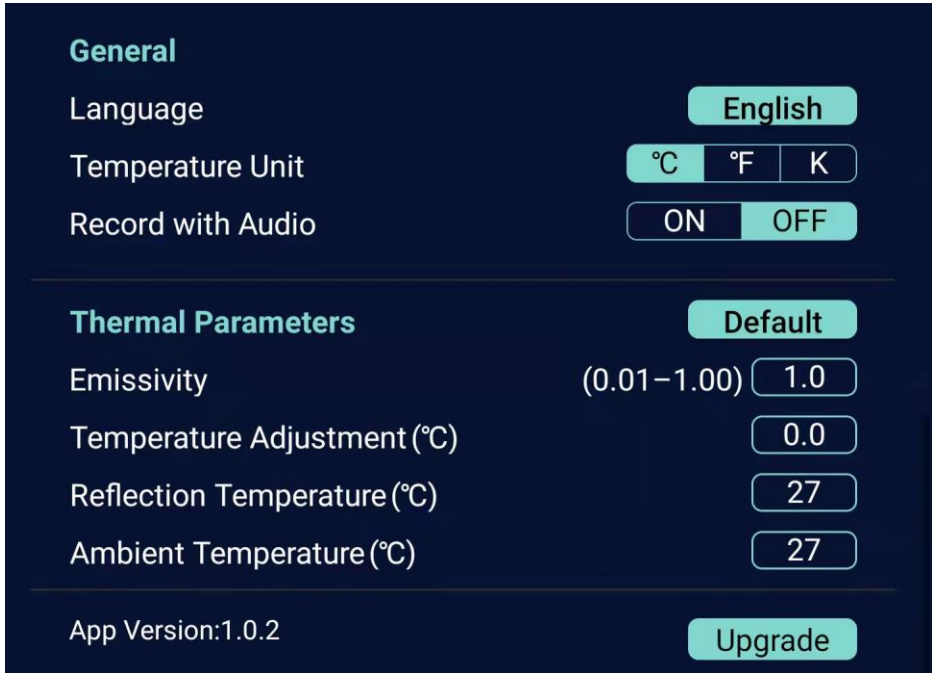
General

Language English

Temperature Unit ℃ ℉ K

Record with Audio ON OFF

Thermal Parameters Default

Emissivity (0.01–1.00) 1.0

Temperature Adjustment (℃) 0.0

Reflection Temperature (℃) 27

Ambient Temperature (℃) 27

App Version:1.0.2 Upgrade